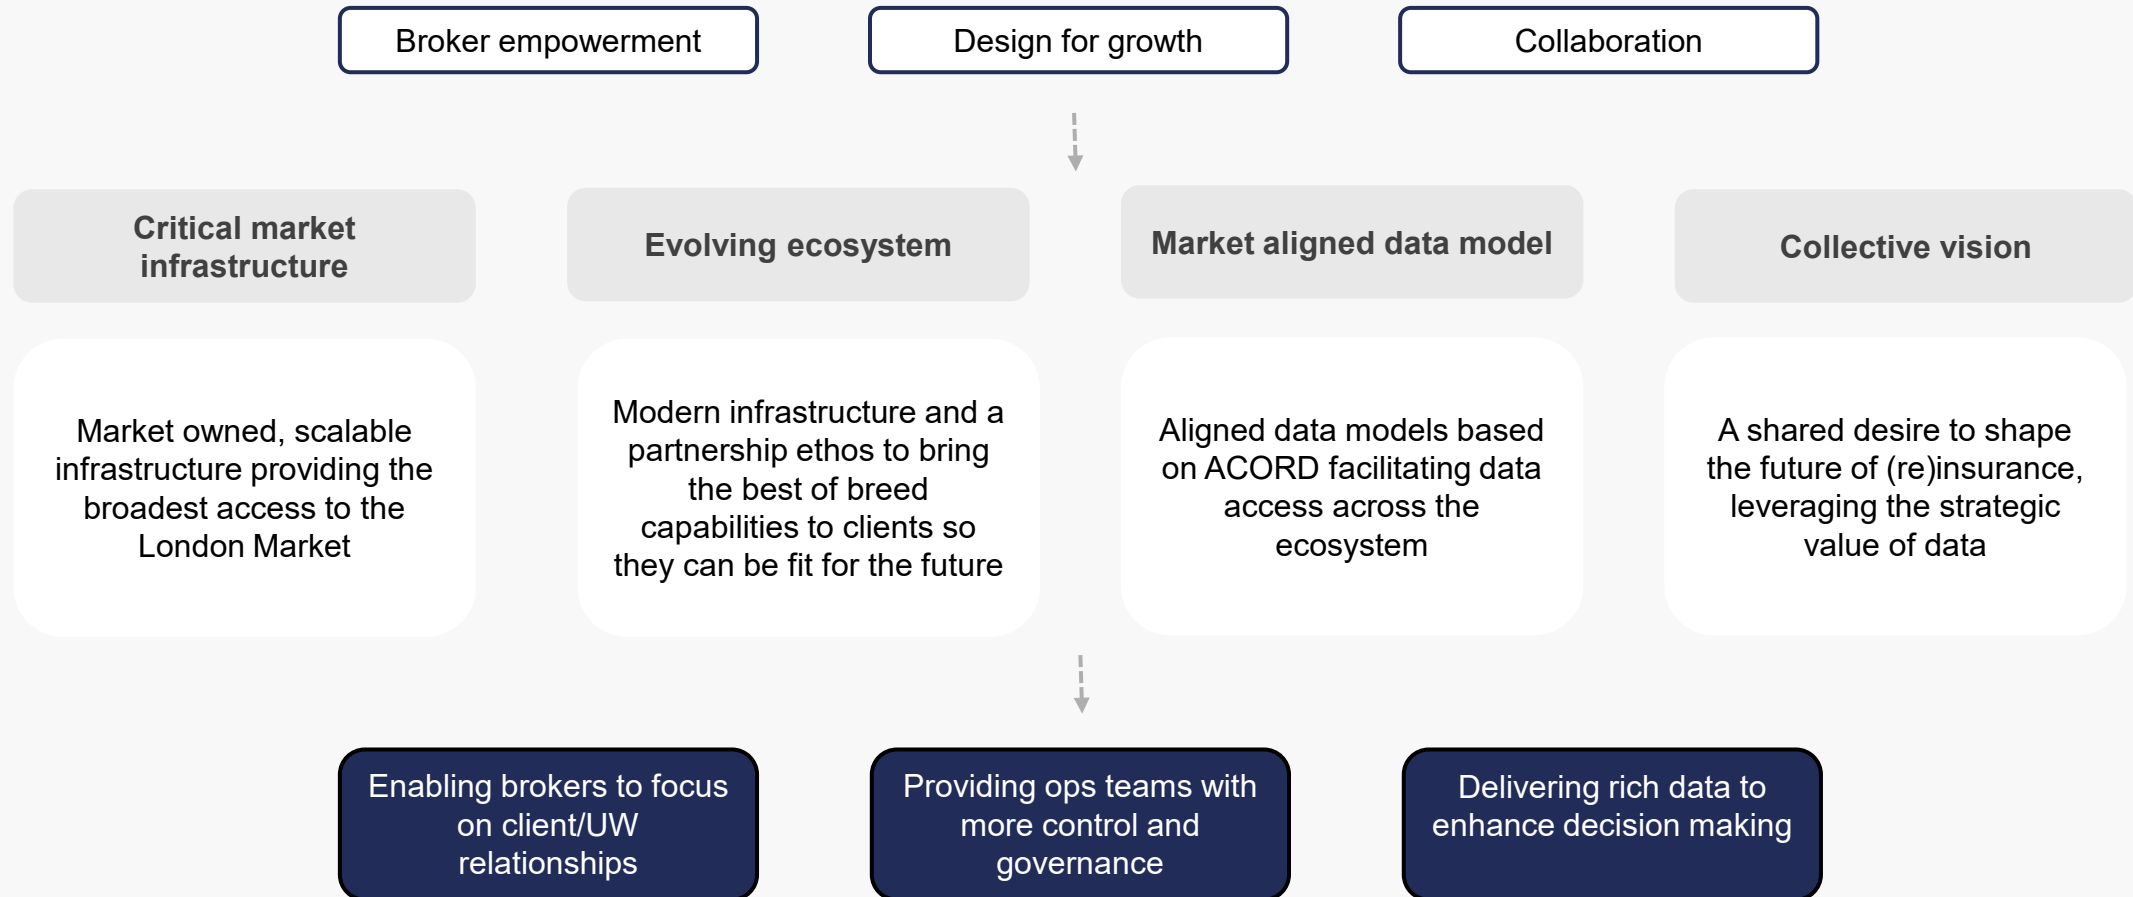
Broker empowerment

Design for growth

Collaboration

Critical market infrastructure

Evolving ecosystem

Market aligned data model

Collective vision

Market owned, scalable infrastructure providing the broadest access to the London Market

Modern infrastructure and a partnership ethos to bring the best of breed capabilities to clients so they can be fit for the future

Aligned data models based on ACORD facilitating data access across the ecosystem

A shared desire to shape the future of (re)insurance, leveraging the strategic value of data

Enabling brokers to focus on client/UW relationships

Providing ops teams with more control and governance

Delivering rich data to enhance decision making